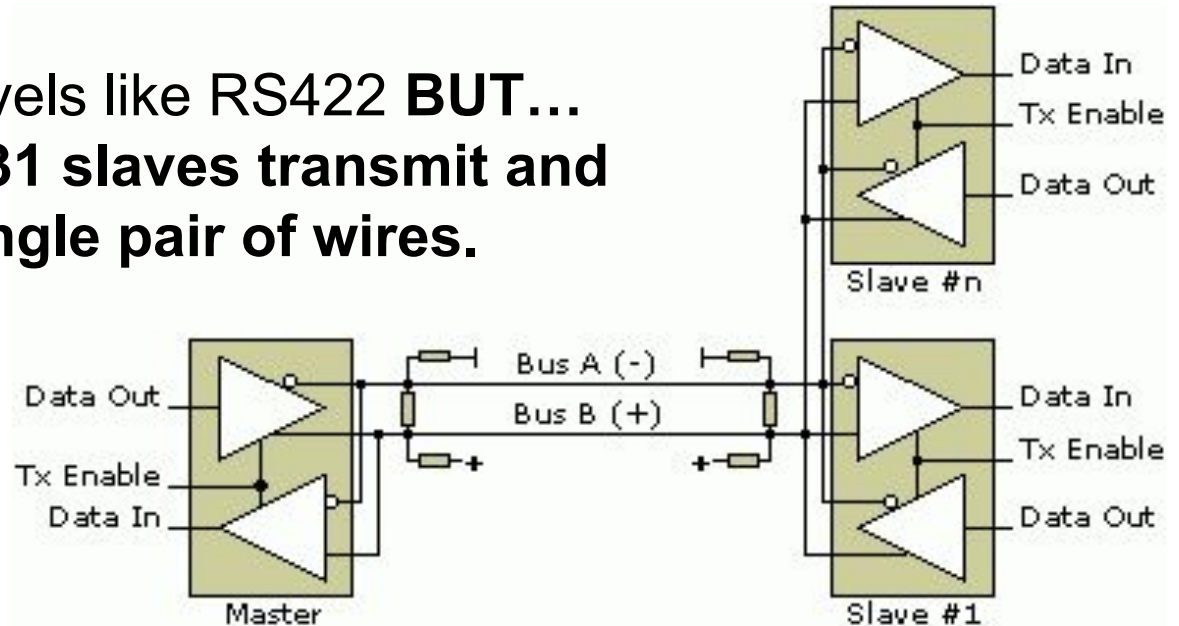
vels like RS422 **BUT…**
**31 slaves transmit and**
**ngle pair of wires.**

Data In
Tx Enable
Data Out
Slave #n

Data Out
Tx Enable
Data In
Master

Bus A (-)
Bus B (+)

Data In
Tx Enable
Data Out
Slave #1